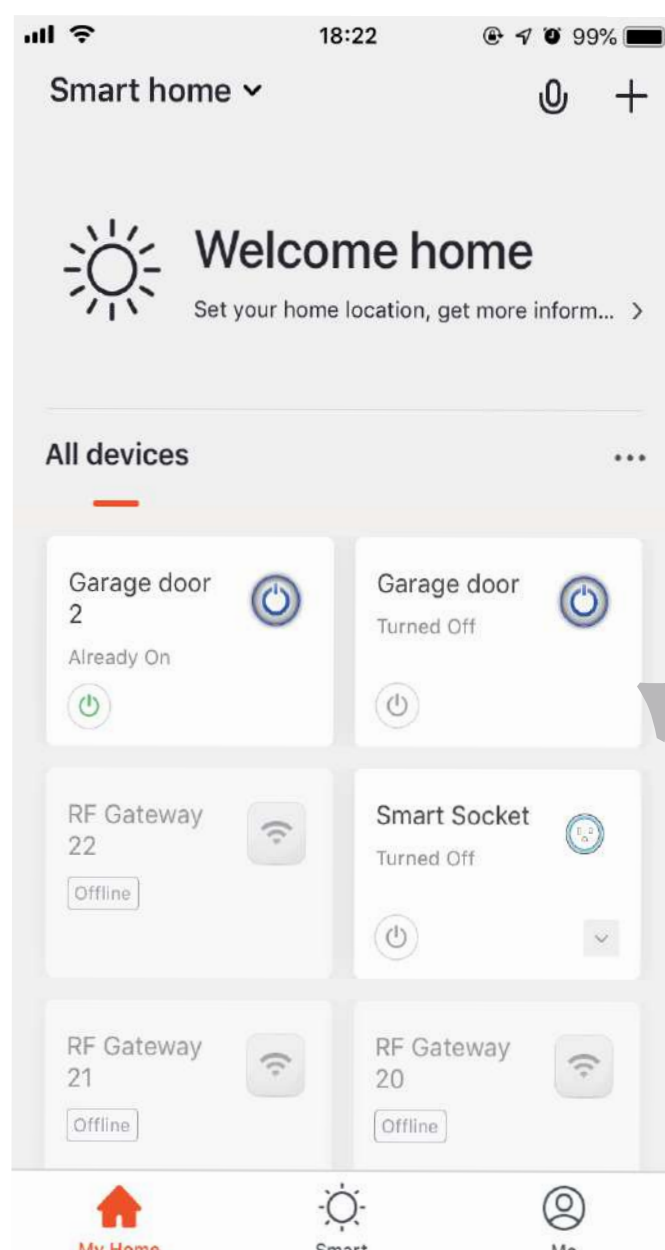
18:22 99%

Smart home

Welcome home

Set your home location, get more inform... >

All devices

...

Garage door 2

Already On

Garage door

Turned Off

RF Gateway 22

Offline

Smart Socket

Turned Off

RF Gateway 21

Offline

RF Gateway 20

Offline

My Home

Smart

Me